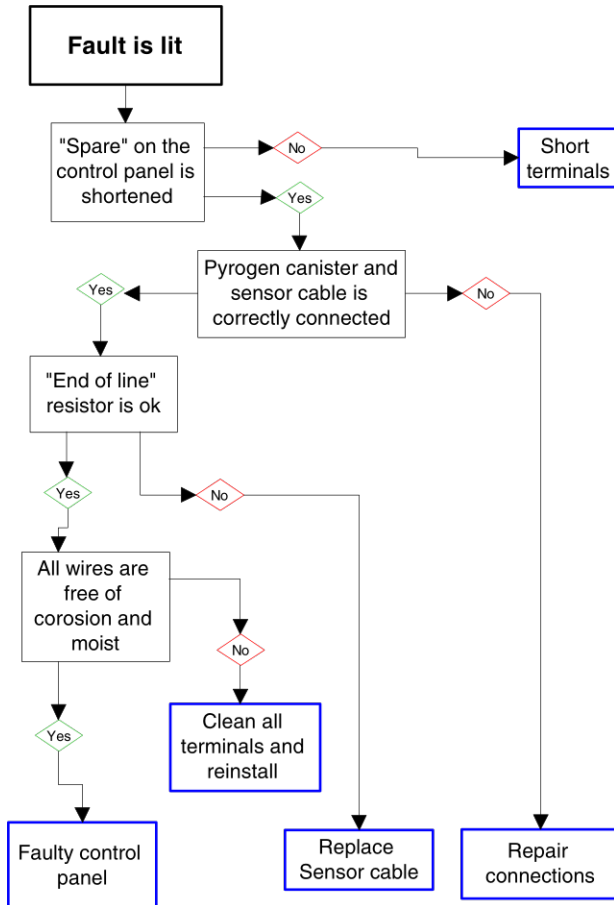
Fault is lit

"Spare" on the control panel is shortened

No

Short terminals

Yes

Pyrogen canister and sensor cable is correctly connected

Yes

No

"End of line" resistor is ok

Yes

No

All wires are free of corosion and moist

No

Clean all terminals and reinstall

Yes

Faulty control panel

Replace Sensor cable

Repair connections